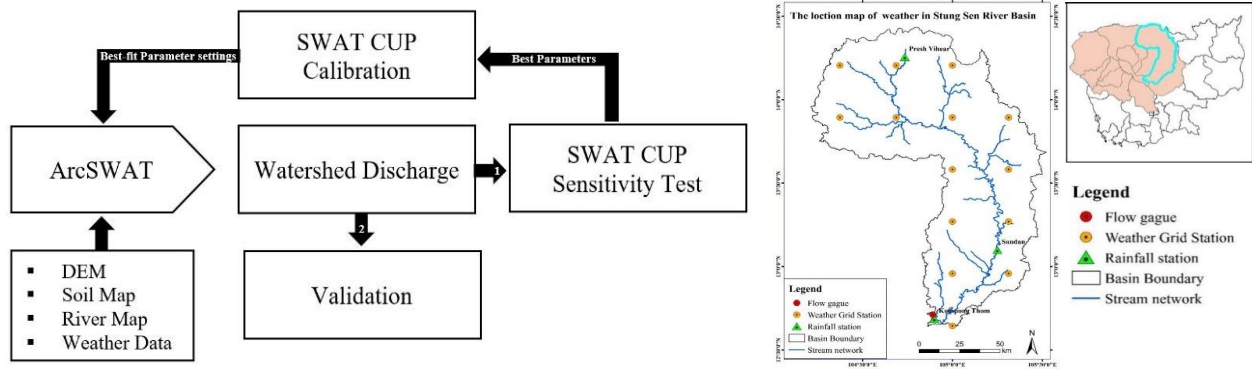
SWAT CUP
Calibration

Best-fit Parameter settings

Best Parameters

ArcSWAT

Watershed Discharge

1

SWAT CUP
Sensitivity Test

2

Validation

- DEM
- Soil Map
- River Map
- Weather Data

The loction map of weather in Stung Sen River Basin

Presh Vihear

Sundun

Kampong Thom

Legend
Flow gague
Weather Grid Station
Rainfall station
Basin Boundary
Stream network

0 25 50 km

N

Legend
Flow gague
Weather Grid Station
Rainfall station
Basin Boundary
Stream network